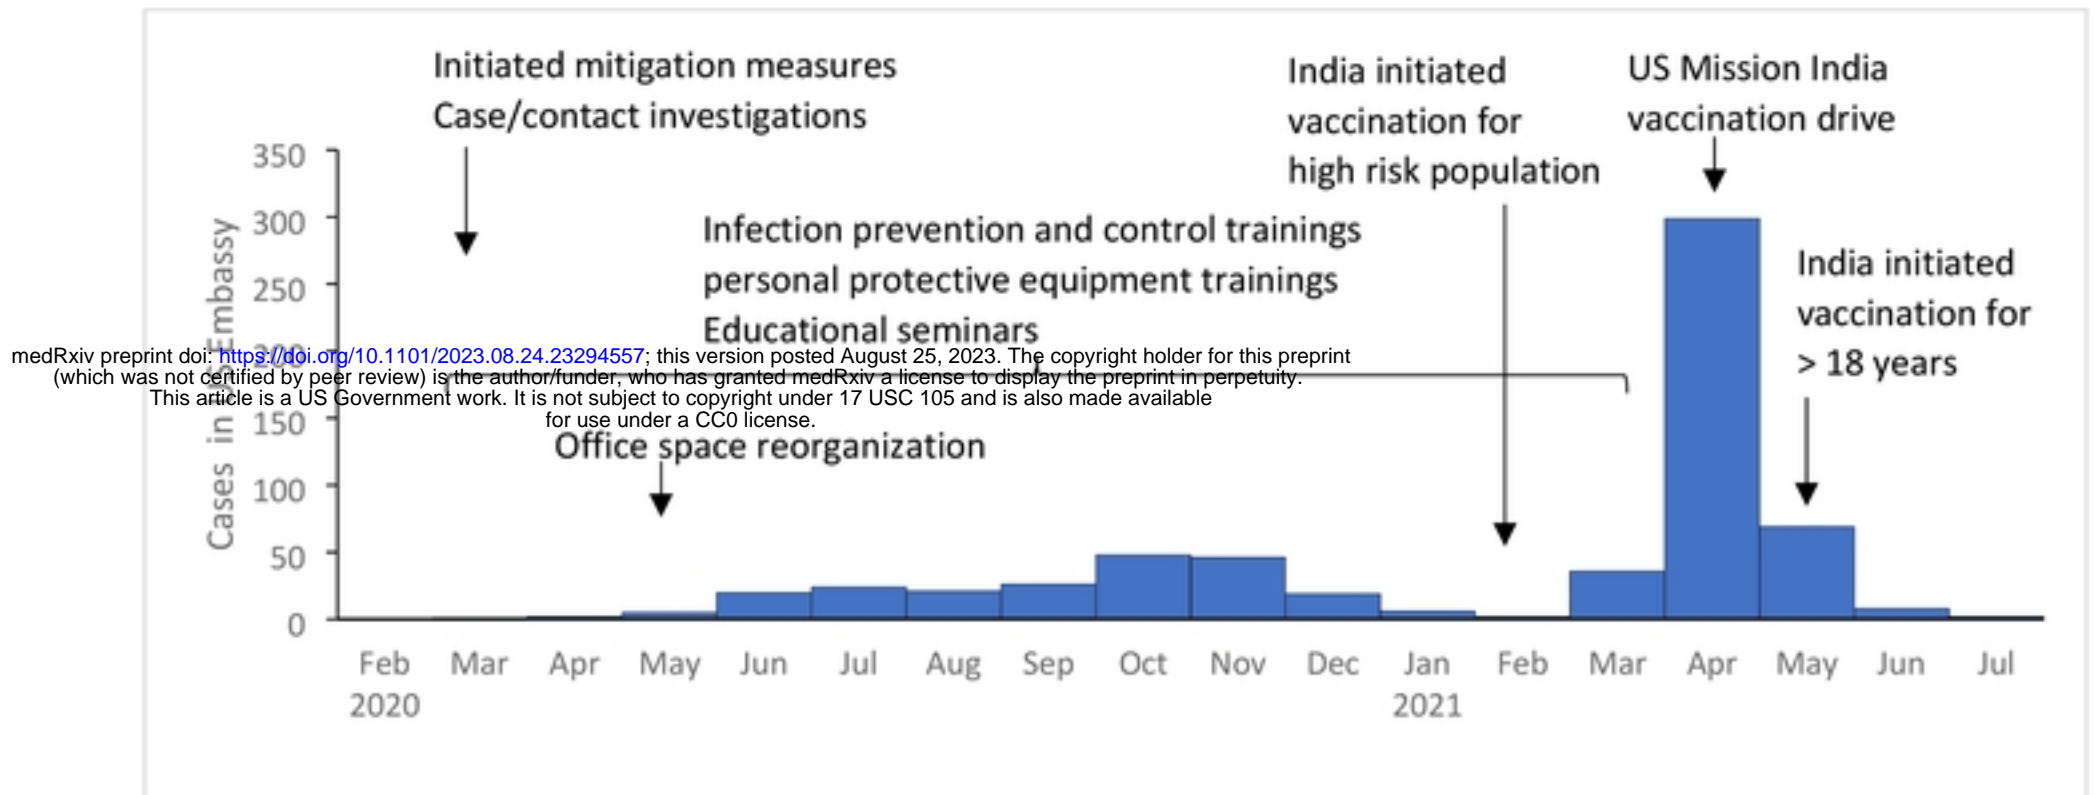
Initiated mitigation measures
Case/contact investigations

India initiated vaccination for high risk population

US Mission India vaccination drive

Infection prevention and control trainings
personal protective equipment trainings
Educational seminars

India initiated vaccination for > 18 years

medRxiv preprint doi: https://doi.org/10.1101/2023.08.24.23294557; this version posted August 25, 2023. The copyright holder for this preprint (which was not certified by peer review) is the author/funder, who has granted medRxiv a license to display the preprint in perpetuity. This article is a US Government work. It is not subject to copyright under 17 USC 105 and is also made available for use under a CC0 license.

Office space reorganization

Cases in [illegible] Embassy

350
300
250
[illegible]
150
100
50
0

Feb 2020
Mar
Apr
May
Jun
Jul
Aug
Sep
Oct
Nov
Dec
Jan 2021
Feb
Mar
Apr
May
Jun
Jul